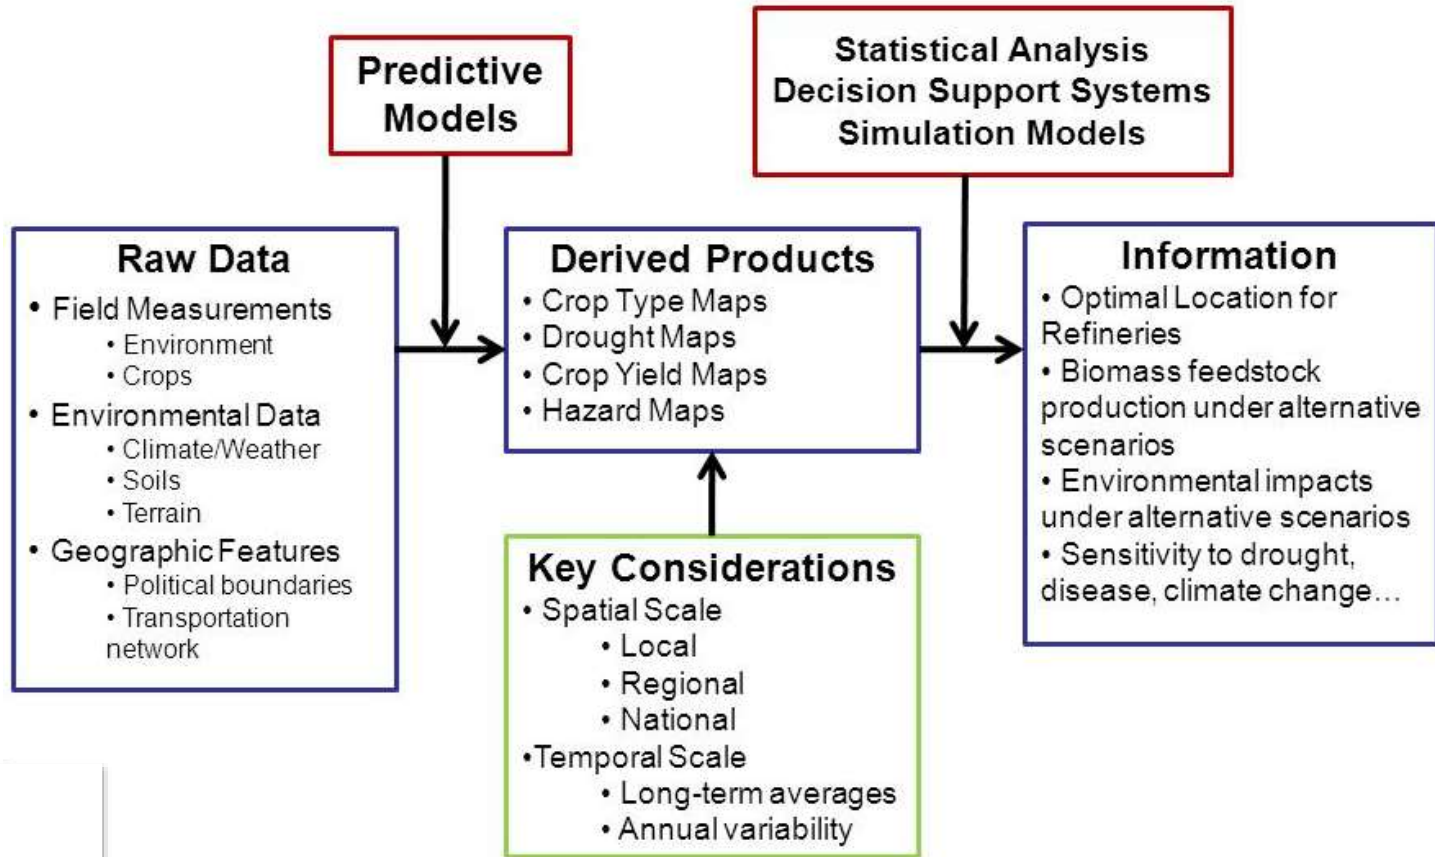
Predictive Models

Statistical Analysis
Decision Support Systems
Simulation Models

Raw Data
• Field Measurements
• Environment
• Crops
• Environmental Data
• Climate/Weather
• Soils
• Terrain
• Geographic Features
• Political boundaries
• Transportation network

Derived Products
• Crop Type Maps
• Drought Maps
• Crop Yield Maps
• Hazard Maps

Information
• Optimal Location for Refineries
• Biomass feedstock production under alternative scenarios
• Environmental impacts under alternative scenarios
• Sensitivity to drought, disease, climate change…

Key Considerations
• Spatial Scale
• Local
• Regional
• National
•Temporal Scale
• Long-term averages
• Annual variability